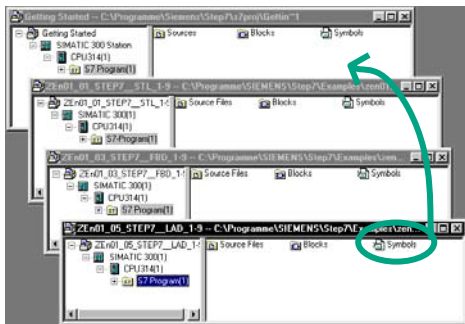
Getting Started -- C:\Programme\Siemens\Step7\s7proj\Gettin~1

Getting Started
SIMATIC 300 Station
CPU314(1)
S7 Program(1)
Sources
Blocks
Symbols

ZEn01_01_STEP7__STL_1-9 -- C:\Programme\SIEMENS\Step7\Examples\zen01

ZEn01_01_STEP7__STL_1-
SIMATIC 300(1)
CPU314(1)
S7-Program(1)
Source Files
Blocks
Symbols

ZEn01_03_STEP7__FBD_1-9 -- C:\Programme\SIEMENS\Step7\Examples\zen

ZEn01_03_STEP7__FBD_1-
SIMATIC 300(1)
CPU314(1)
S7 Program(1)
Source Files
Blocks
Symbols

ZEn01_05_STEP7__LAD_1-9 -- C:\Programme\SIEMENS\Step7\Examples\zen

ZEn01_05_STEP7__LAD_1-
SIMATIC 300(1)
CPU314(1)
S7 Program(1)
Source Files
Blocks
Symbols